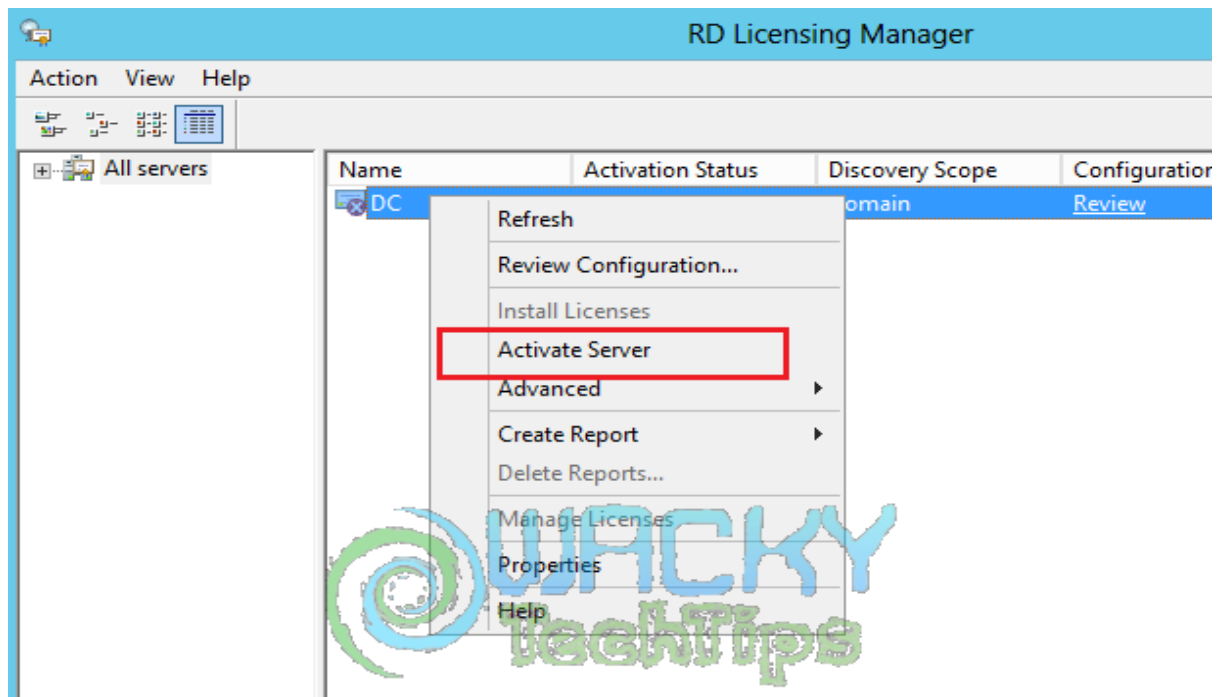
RD Licensing Manager

Action View Help

All servers

| Name | Activation Status | Discovery Scope | Configuratio |
|---|---|---|---|
| DC | | omain | Review |

Refresh
Review Configuration...
Install Licenses
Activate Server
Advanced
Create Report
Delete Reports...
Manage Licenses
Properties
Help

WACKY techTips